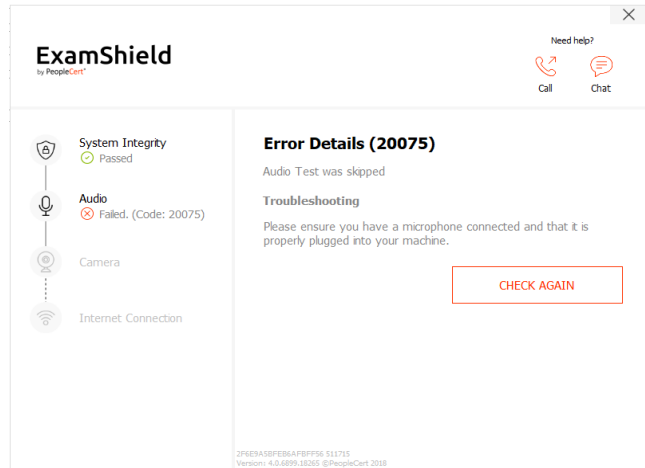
ExamShield
by PeopleCert

Need help?
Call
Chat

System Integrity
Passed

Audio
Failed. (Code: 20075)

Camera

Internet Connection

Error Details (20075)

Audio Test was skipped

Troubleshooting

Please ensure you have a microphone connected and that it is properly plugged into your machine.

CHECK AGAIN

2F6E9A5BFEB6AFBFF56 511715
Version: 4.0.6899.18265 ©PeopleCert 2018